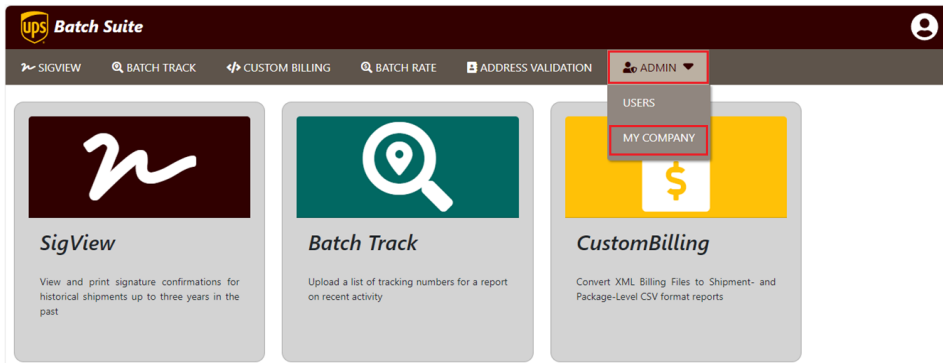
ups Batch Suite

SIGVIEW BATCH TRACK CUSTOM BILLING BATCH RATE ADDRESS VALIDATION ADMIN

USERS
MY COMPANY

SigView

View and print signature confirmations for historical shipments up to three years in the past

Batch Track

Upload a list of tracking numbers for a report on recent activity

CustomBilling

Convert XML Billing Files to Shipment- and Package-Level CSV format reports